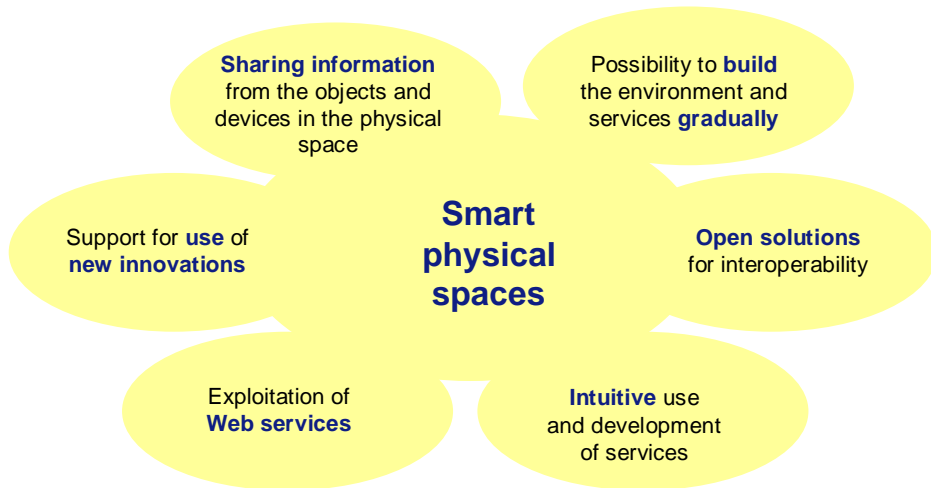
Sharing information from the objects and devices in the physical space

Possibility to build the environment and services gradually

Support for use of new innovations

Smart physical spaces

Open solutions for interoperability

Exploitation of Web services

Intuitive use and development of services